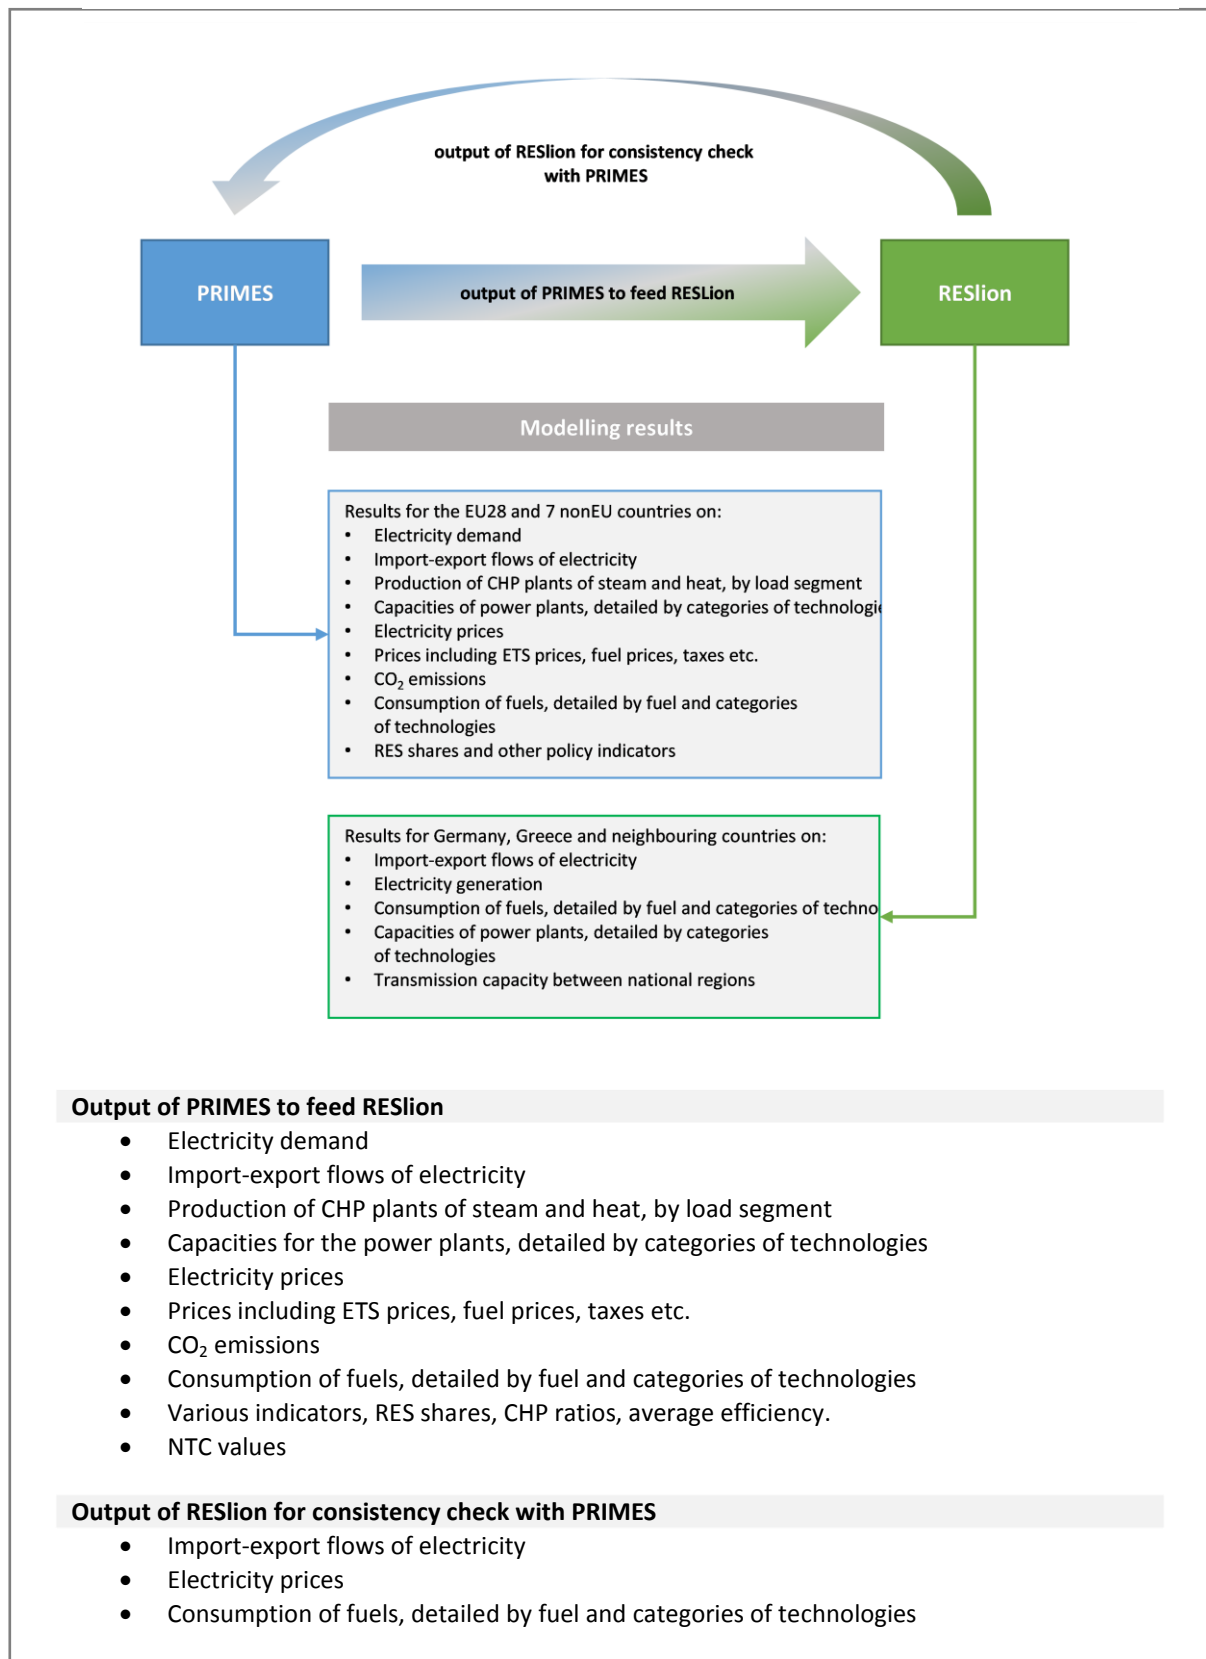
output of RESlion for consistency check with PRIMES

PRIMES

output of PRIMES to feed RESLion

RESlion

Modelling results

Results for the EU28 and 7 nonEU countries on:
- Electricity demand
- Import-export flows of electricity
- Production of CHP plants of steam and heat, by load segment
- Capacities of power plants, detailed by categories of technologi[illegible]
- Electricity prices
- Prices including ETS prices, fuel prices, taxes etc.
- $CO_2$ emissions
- Consumption of fuels, detailed by fuel and categories of technologies
- RES shares and other policy indicators

Results for Germany, Greece and neighbouring countries on:
- Import-export flows of electricity
- Electricity generation
- Consumption of fuels, detailed by fuel and categories of techno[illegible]
- Capacities of power plants, detailed by categories of technologies
- Transmission capacity between national regions

Output of PRIMES to feed RESlion
- Electricity demand
- Import-export flows of electricity
- Production of CHP plants of steam and heat, by load segment
- Capacities for the power plants, detailed by categories of technologies
- Electricity prices
- Prices including ETS prices, fuel prices, taxes etc.
- $CO_2$ emissions
- Consumption of fuels, detailed by fuel and categories of technologies
- Various indicators, RES shares, CHP ratios, average efficiency.
- NTC values

Output of RESlion for consistency check with PRIMES
- Import-export flows of electricity
- Electricity prices
- Consumption of fuels, detailed by fuel and categories of technologies